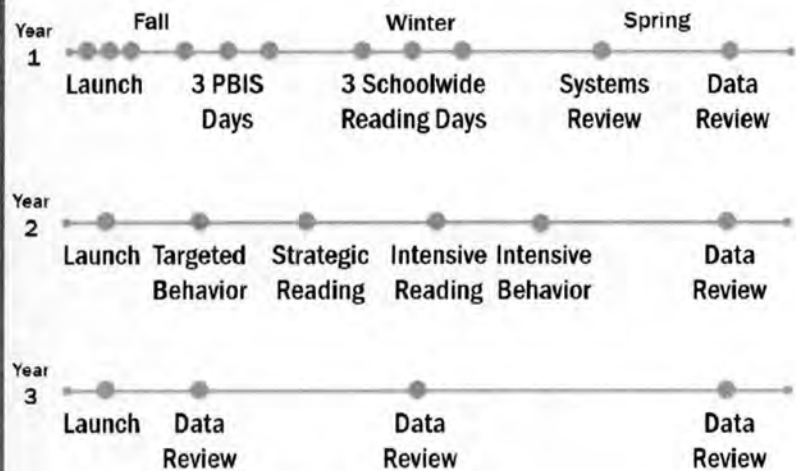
Year 1

Fall

Winter

Spring

Launch

3 PBIS Days

3 Schoolwide Reading Days

Systems Review

Data Review

Year 2

Launch

Targeted Behavior

Strategic Reading

Intensive Reading

Intensive Behavior

Data Review

Year 3

Launch

Data Review

Data Review

Data Review